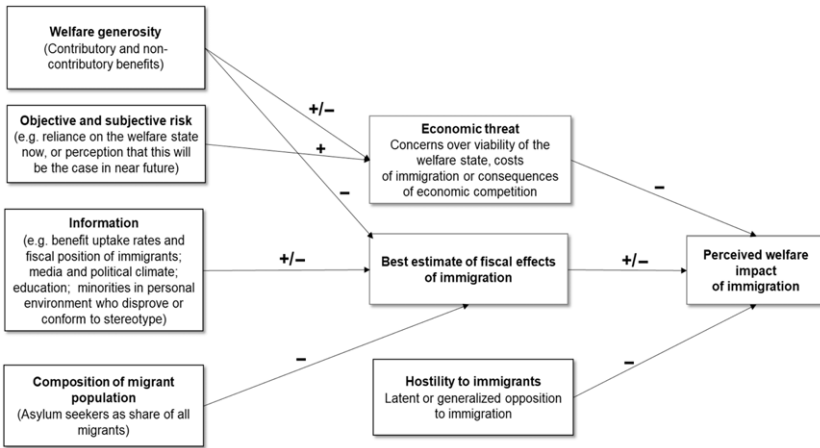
Welfare generosity
(Contributory and non-contributory benefits)

Objective and subjective risk
(e.g. reliance on the welfare state now, or perception that this will be the case in near future)

Information
(e.g. benefit uptake rates and fiscal position of immigrants; media and political climate; education; minorities in personal environment who disprove or conform to stereotype)

Composition of migrant population
(Asylum seekers as share of all migrants)

+/–

+

–

+/–

–

Economic threat
Concerns over viability of the welfare state, costs of immigration or consequences of economic competition

Best estimate of fiscal effects of immigration

Hostility to immigrants
Latent or generalized opposition to immigration

–

+/–

–

Perceived welfare impact of immigration